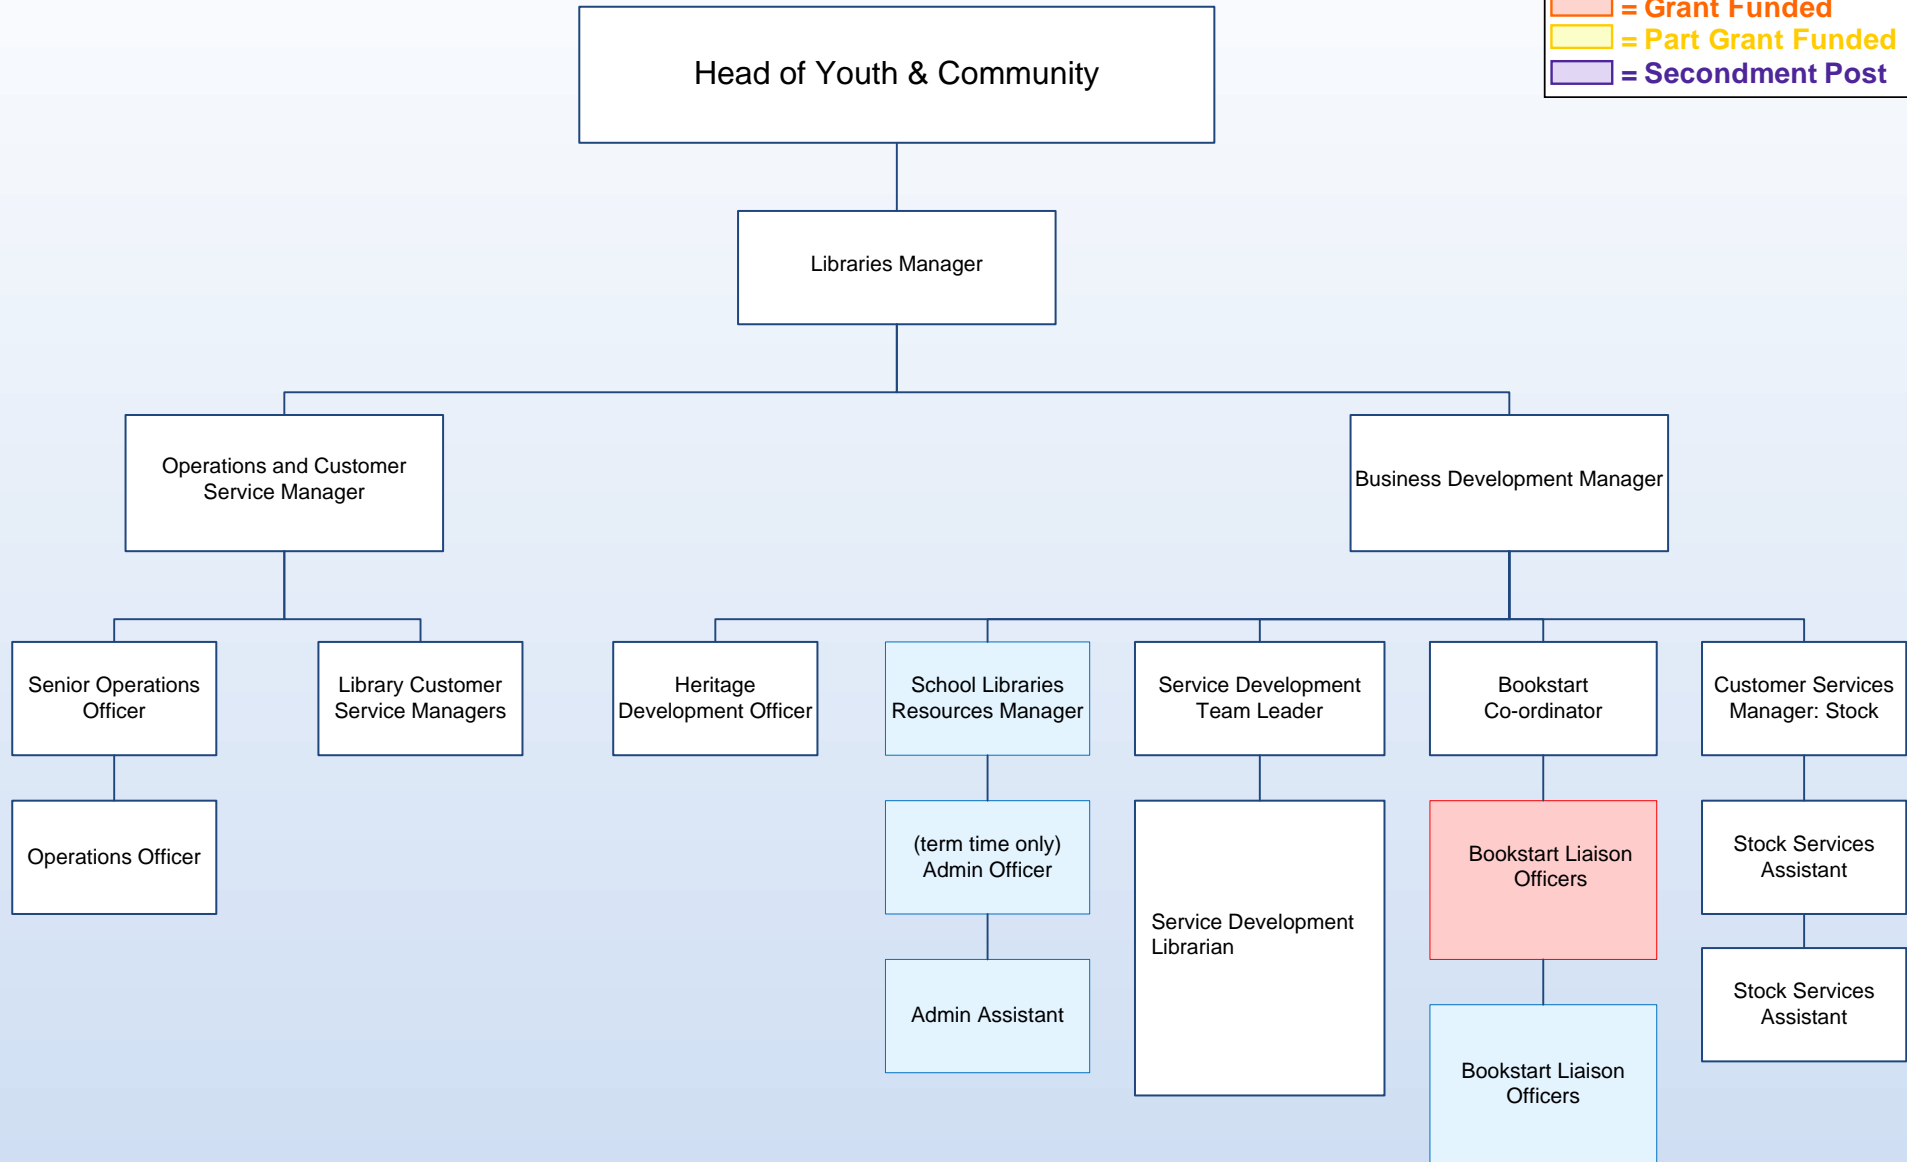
= Grant Funded
= Part Grant Funded
= Secondment Post

Head of Youth & Community

Libraries Manager

Operations and Customer Service Manager

Business Development Manager

Senior Operations Officer

Library Customer Service Managers

Heritage Development Officer

School Libraries Resources Manager

Service Development Team Leader

Bookstart Co-ordinator

Customer Services Manager: Stock

Operations Officer

(term time only) Admin Officer

Service Development Librarian

Bookstart Liaison Officers

Stock Services Assistant

Admin Assistant

Stock Services Assistant

Bookstart Liaison Officers